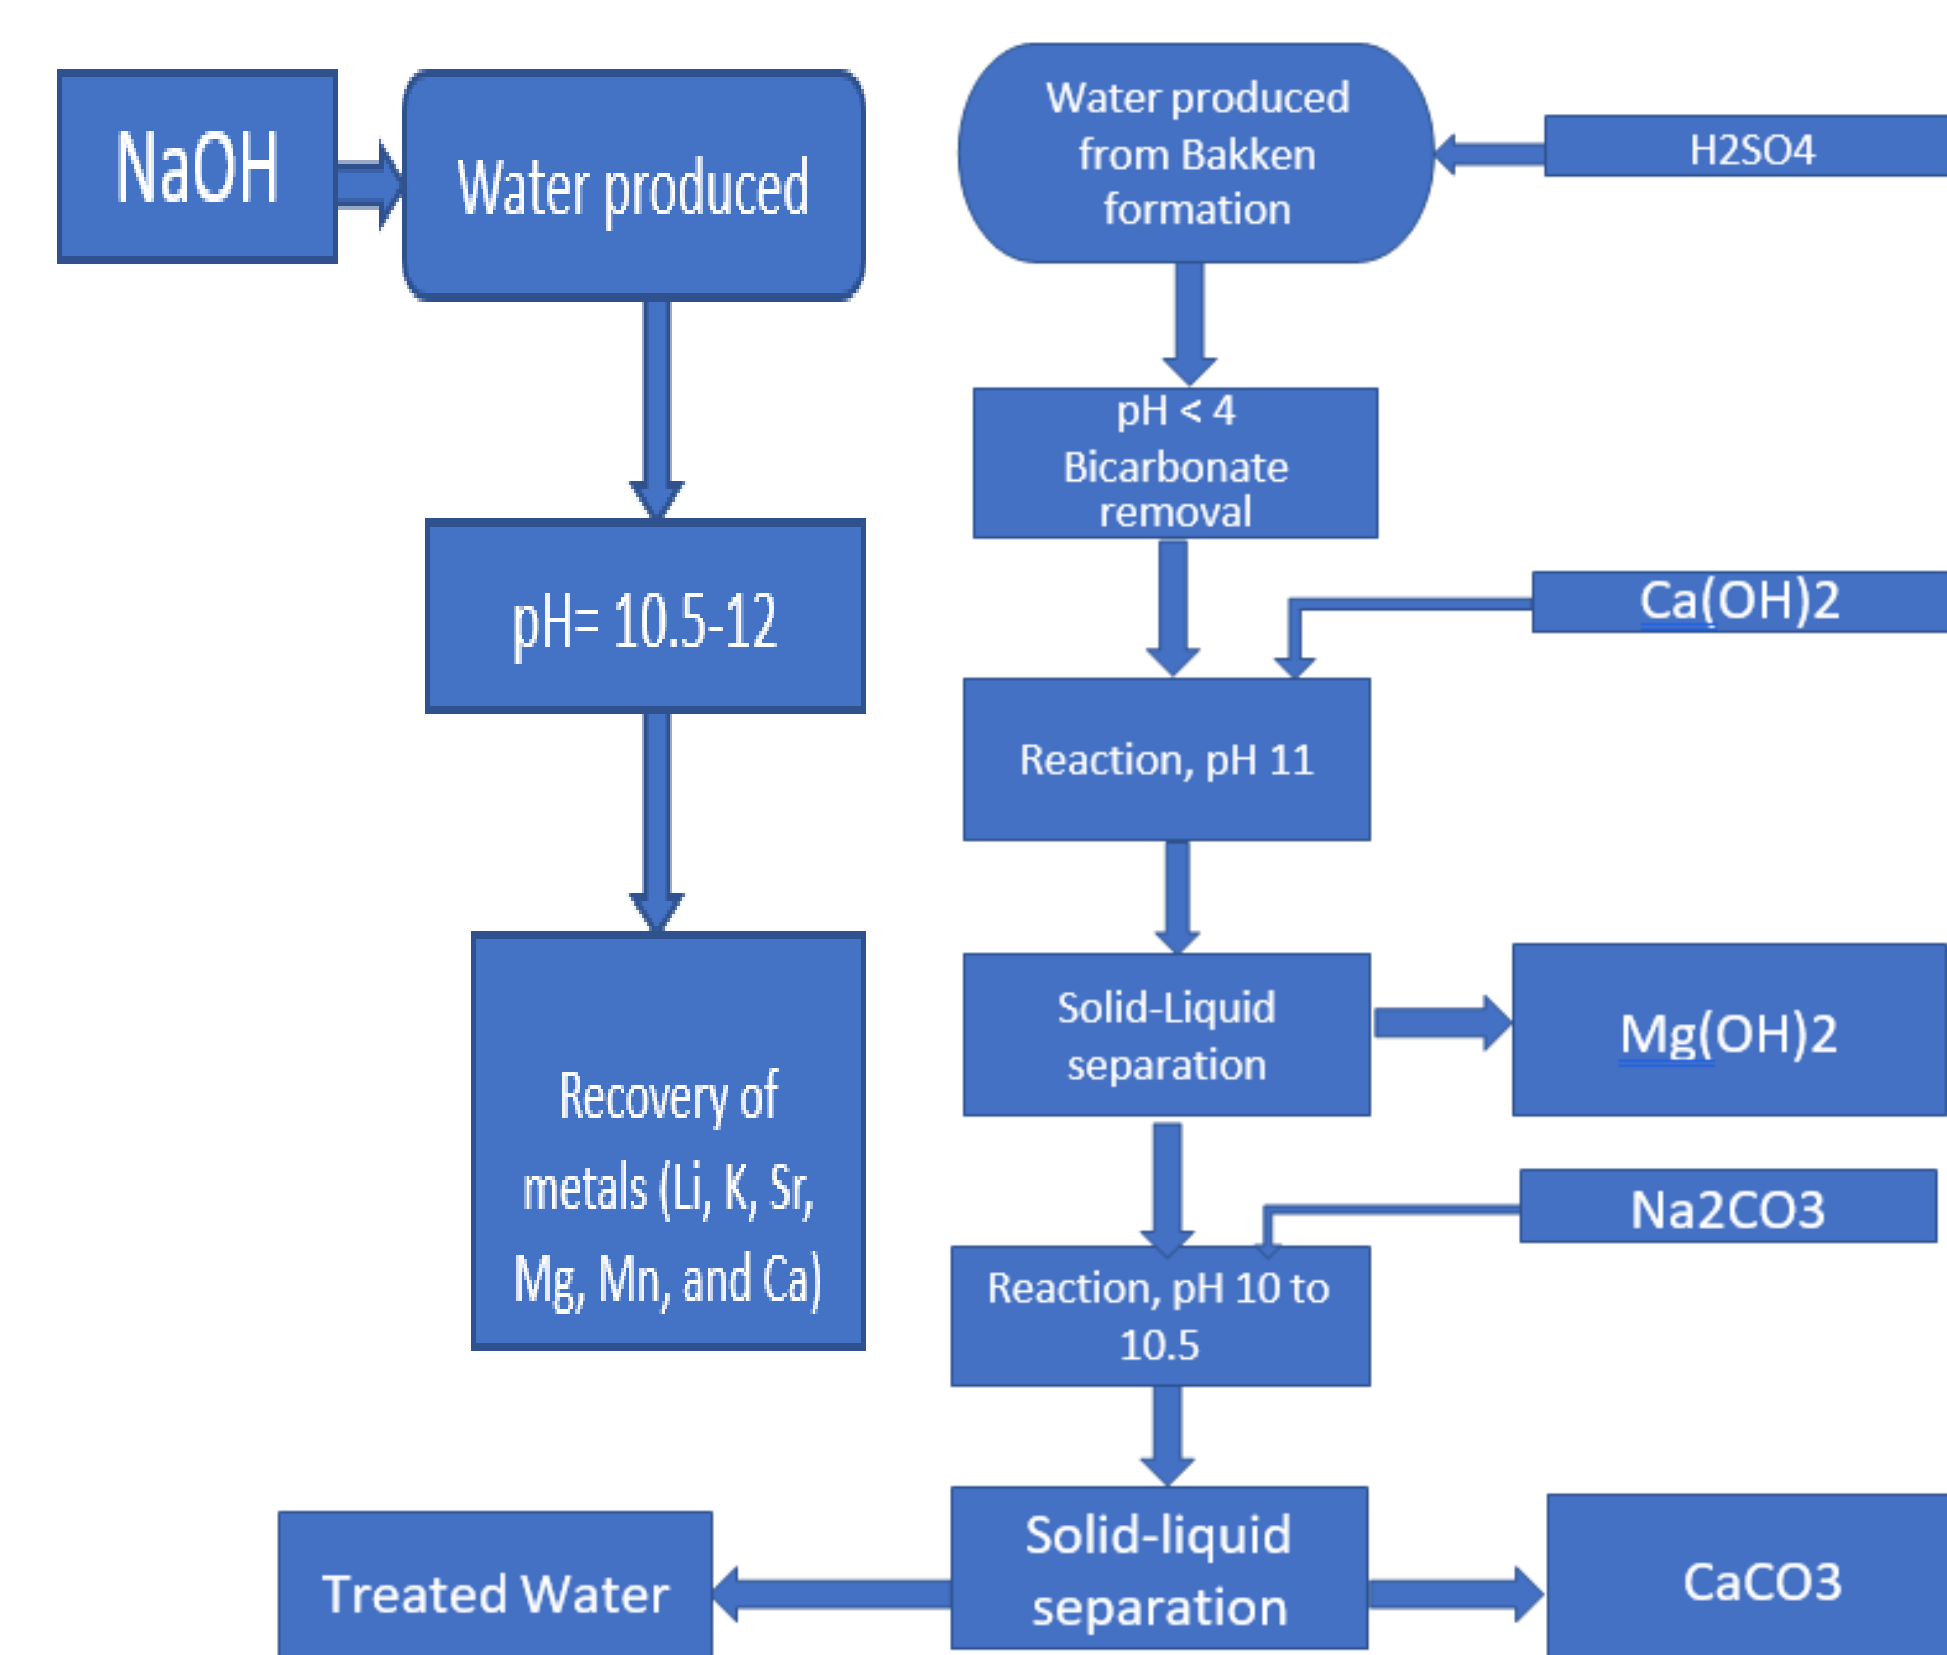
NaOH

Water produced

pH= 10.5-12

Recovery of metals (Li, K, Sr, Mg, Mn, and Ca)

Water produced from Bakken formation

H2SO4

pH < 4 Bicarbonate removal

Ca(OH)2

Reaction, pH 11

Solid-Liquid separation

Mg(OH)2

Na2CO3

Reaction, pH 10 to 10.5

Treated Water

Solid-liquid separation

CaCO3